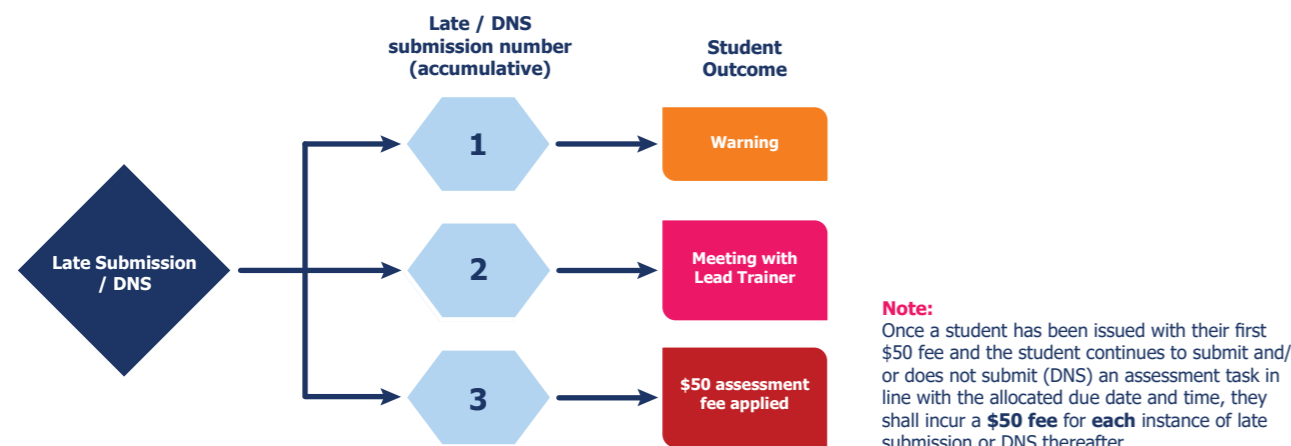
Late / DNS submission number (accumulative)

Student Outcome

Late Submission / DNS

1

Warning

2

Meeting with Lead Trainer

3

$50 assessment fee applied

Note:
Once a student has been issued with their first $50 fee and the student continues to submit and/ or does not submit (DNS) an assessment task in line with the allocated due date and time, they shall incur a **$50 fee** for **each** instance of late submission or DNS thereafter.